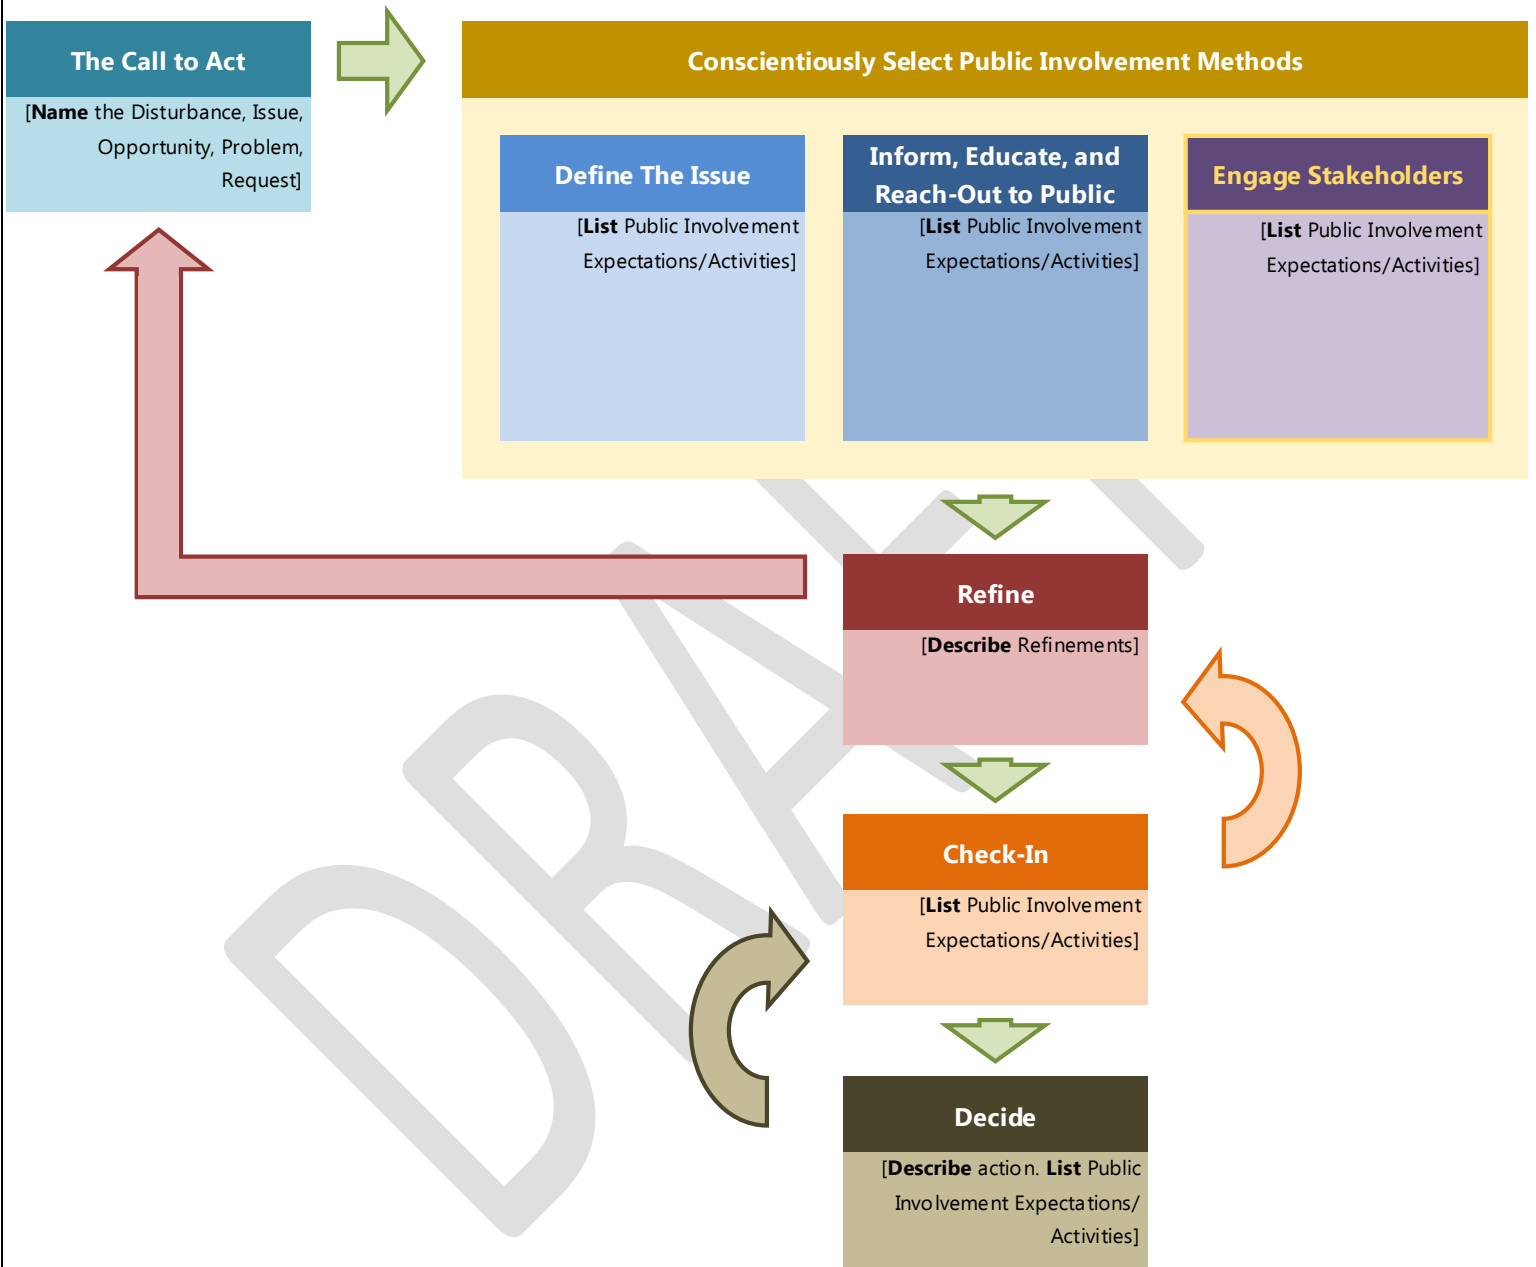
The Call to Act

[Name the Disturbance, Issue, Opportunity, Problem, Request]

Conscientiously Select Public Involvement Methods

Define The Issue

[List Public Involvement Expectations/Activities]

Inform, Educate, and Reach-Out to Public

[List Public Involvement Expectations/Activities]

Engage Stakeholders

[List Public Involvement Expectations/Activities]

Refine

[Describe Refinements]

Check-In

[List Public Involvement Expectations/Activities]

Decide

[Describe action. List Public Involvement Expectations/ Activities]

DRAFT